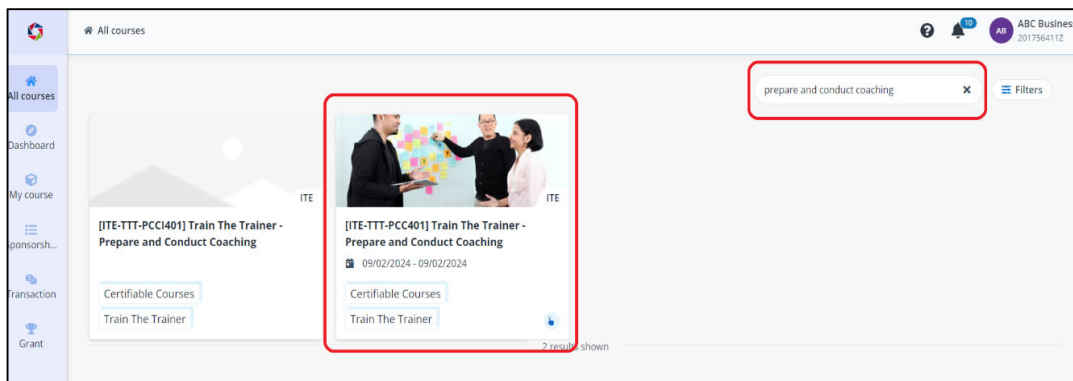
All courses

10

AB

ABC Busines
201756411Z

All courses

Dashboard

My course

ponsorsh...

Transaction

Grant

prepare and conduct coaching

Filters

ITE

[ITE-TTT-PCCI401] Train The Trainer - Prepare and Conduct Coaching

Certifiable Courses

Train The Trainer

ITE

[ITE-TTT-PCC401] Train The Trainer - Prepare and Conduct Coaching

09/02/2024 - 09/02/2024

Certifiable Courses

Train The Trainer

2 results shown